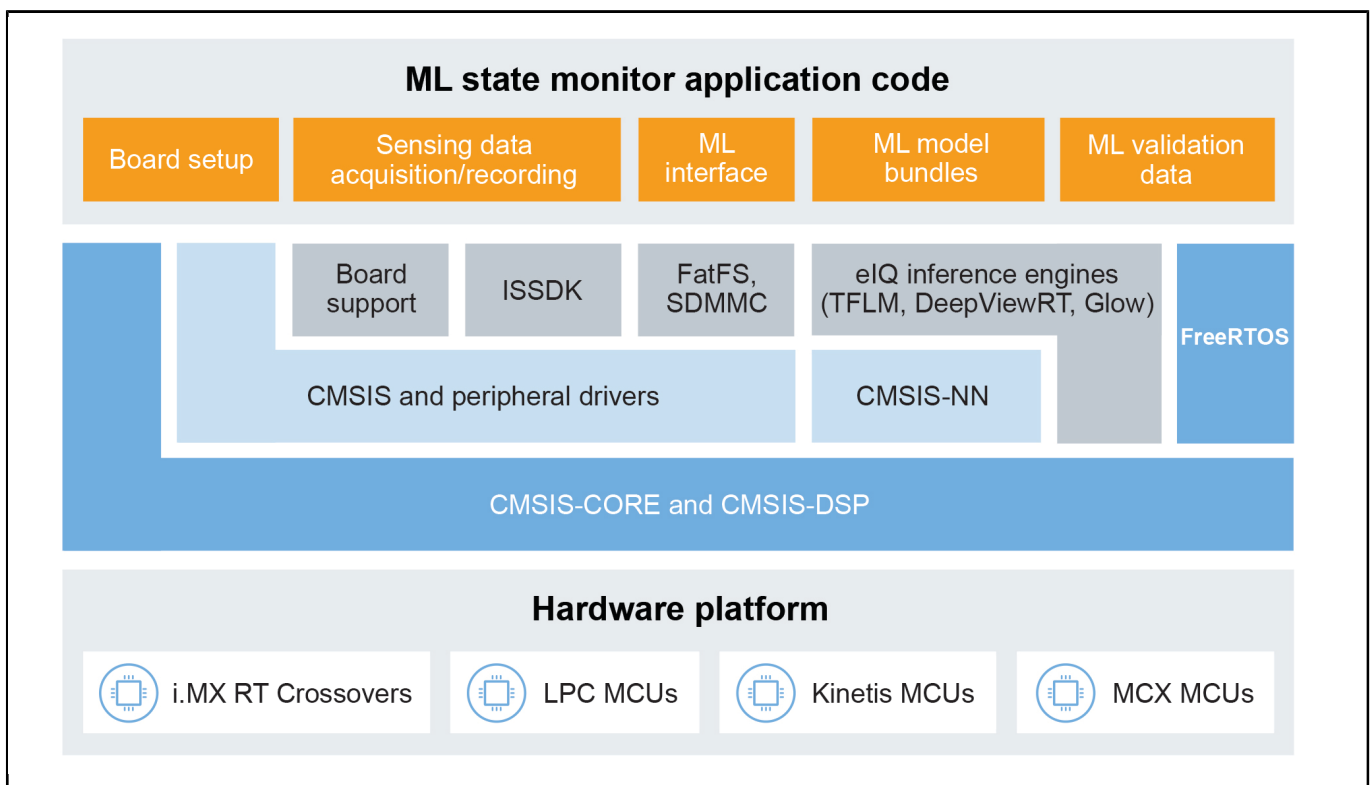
ML state monitor application code

Board setup

Sensing data acquisition/recording

ML interface

ML model bundles

ML validation data

Board support

ISSDK

FatFS, SDMMC

eIQ inference engines (TFLM, DeepViewRT, Glow)

FreeRTOS

CMSIS and peripheral drivers

CMSIS-NN

CMSIS-CORE and CMSIS-DSP

Hardware platform

i.MX RT Crossovers

LPC MCUs

Kinetis MCUs

MCX MCUs